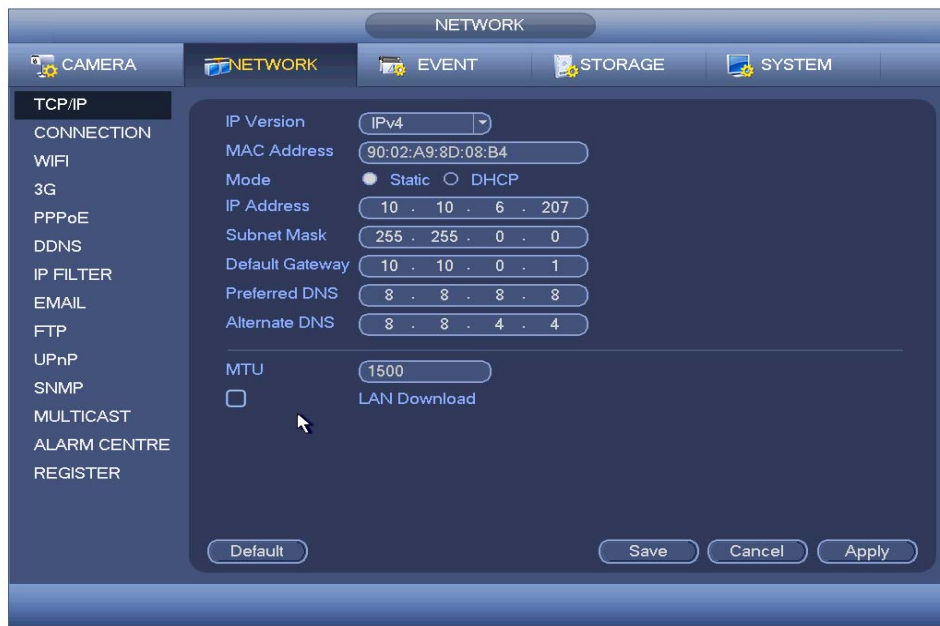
NETWORK

CAMERA NETWORK EVENT STORAGE SYSTEM

TCP/IP
CONNECTION
WIFI
3G
PPPoE
DDNS
IP FILTER
EMAIL
FTP
UPnP
SNMP
MULTICAST
ALARM CENTRE
REGISTER

IP Version IPv4
MAC Address 90:02:A9:8D:08:B4
Mode Static DHCP
IP Address 10 . 10 . 6 . 207
Subnet Mask 255 . 255 . 0 . 0
Default Gateway 10 . 10 . 0 . 1
Preferred DNS 8 . 8 . 8 . 8
Alternate DNS 8 . 8 . 4 . 4

MTU 1500
LAN Download

Default Save Cancel Apply